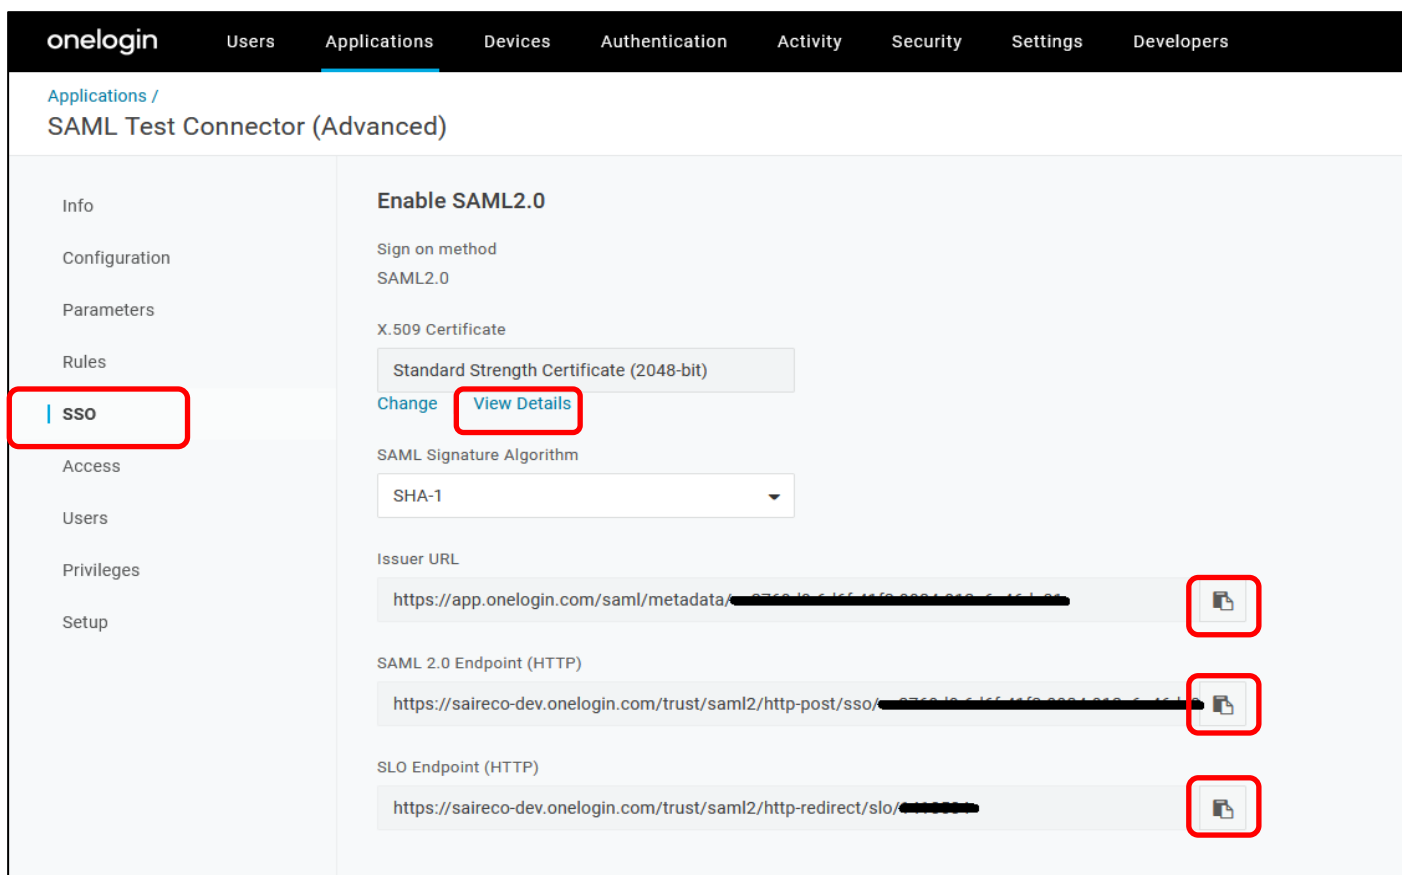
onelogin Users Applications Devices Authentication Activity Security Settings Developers

Applications /
SAML Test Connector (Advanced)

Info
Configuration
Parameters
Rules
SSO
Access
Users
Privileges
Setup

Enable SAML2.0

Sign on method
SAML2.0

X.509 Certificate
Standard Strength Certificate (2048-bit)
Change View Details

SAML Signature Algorithm
SHA-1

Issuer URL
https://app.onelogin.com/saml/metadata/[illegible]

SAML 2.0 Endpoint (HTTP)
https://saireco-dev.onelogin.com/trust/saml2/http-post/sso/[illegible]

SLO Endpoint (HTTP)
https://saireco-dev.onelogin.com/trust/saml2/http-redirect/slo/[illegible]